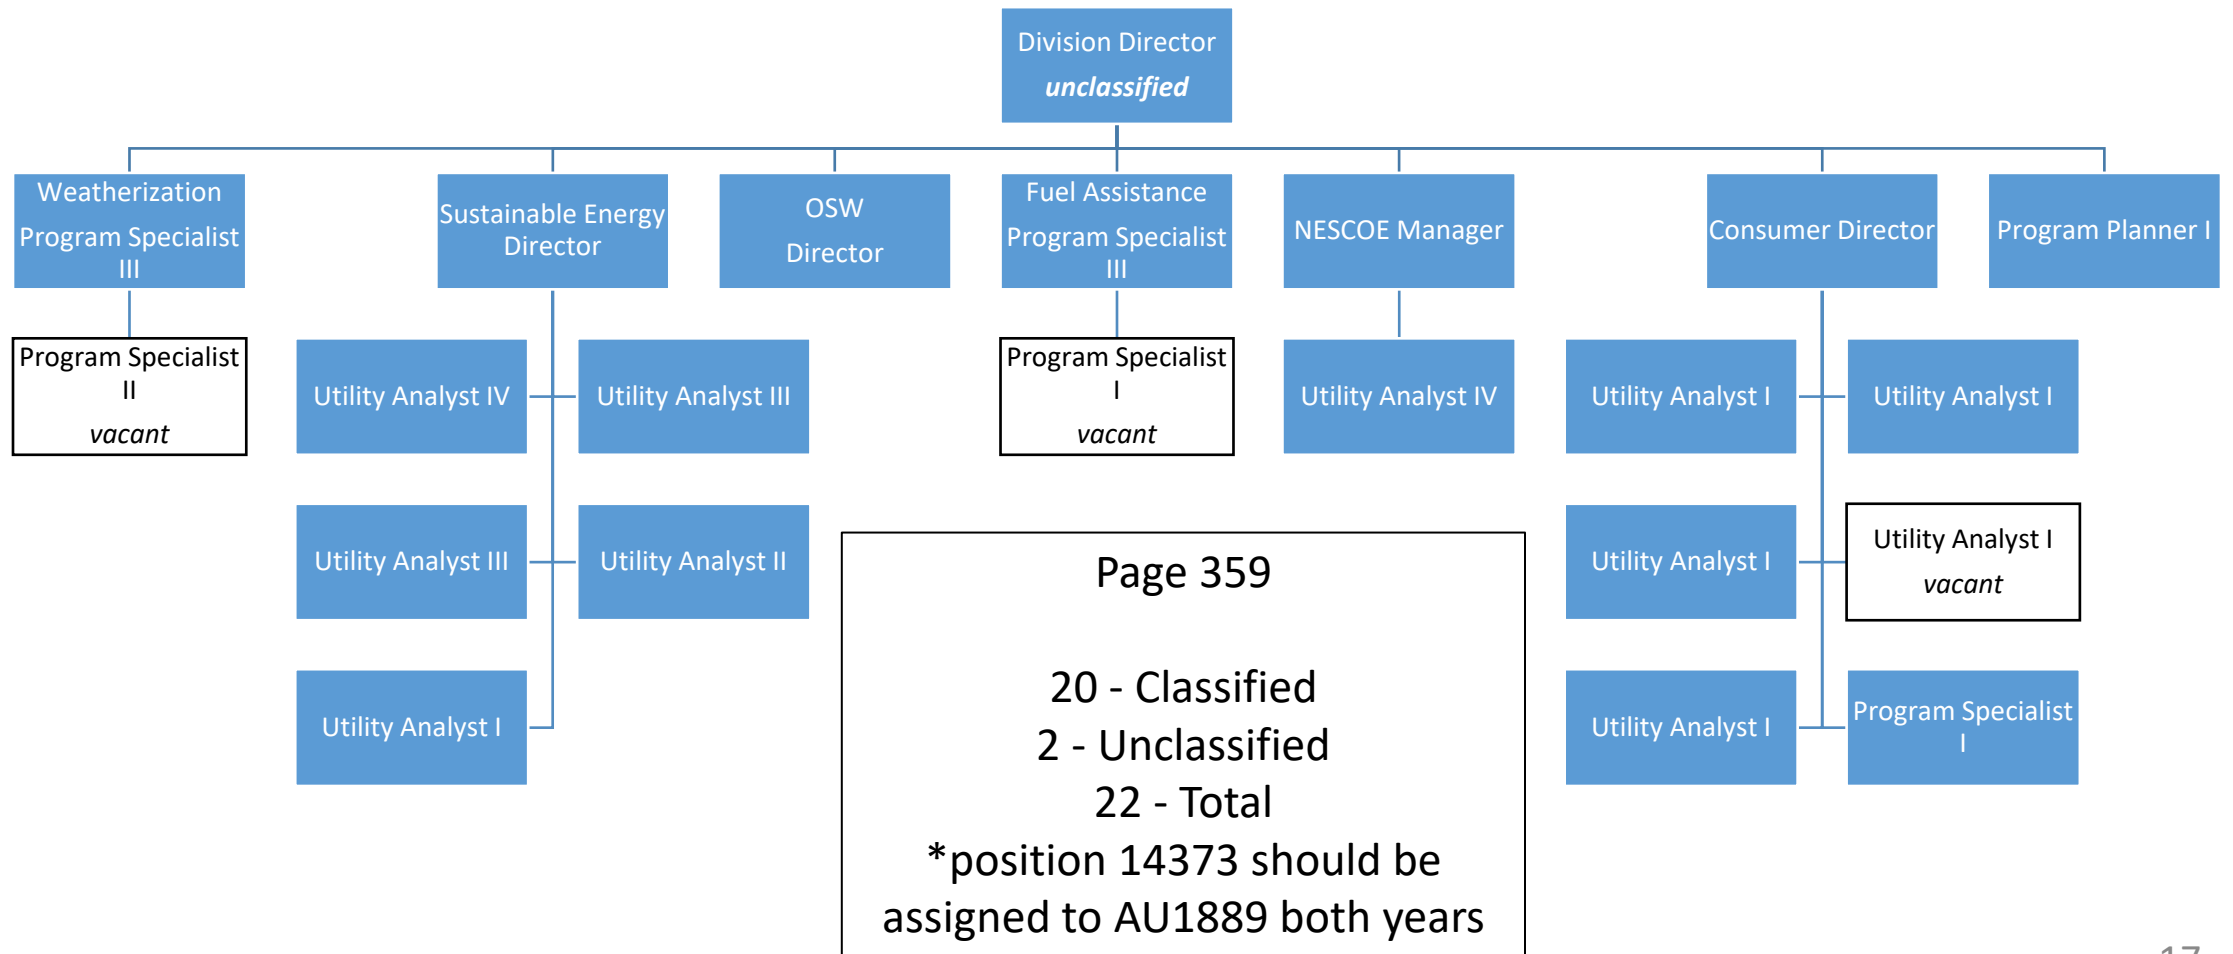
Division Director
*unclassified*

Weatherization Program Specialist III

Sustainable Energy Director

OSW Director

Fuel Assistance Program Specialist III

NESCOE Manager

Consumer Director

Program Planner I

Program Specialist II
*vacant*

Utility Analyst IV

Utility Analyst III

Program Specialist I
*vacant*

Utility Analyst IV

Utility Analyst I

Utility Analyst I

Utility Analyst III

Utility Analyst II

Utility Analyst I

Utility Analyst I
*vacant*

Utility Analyst I

Utility Analyst I

Program Specialist I

Page 359

20 - Classified
2 - Unclassified
22 - Total
*position 14373 should be assigned to AU1889 both years

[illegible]